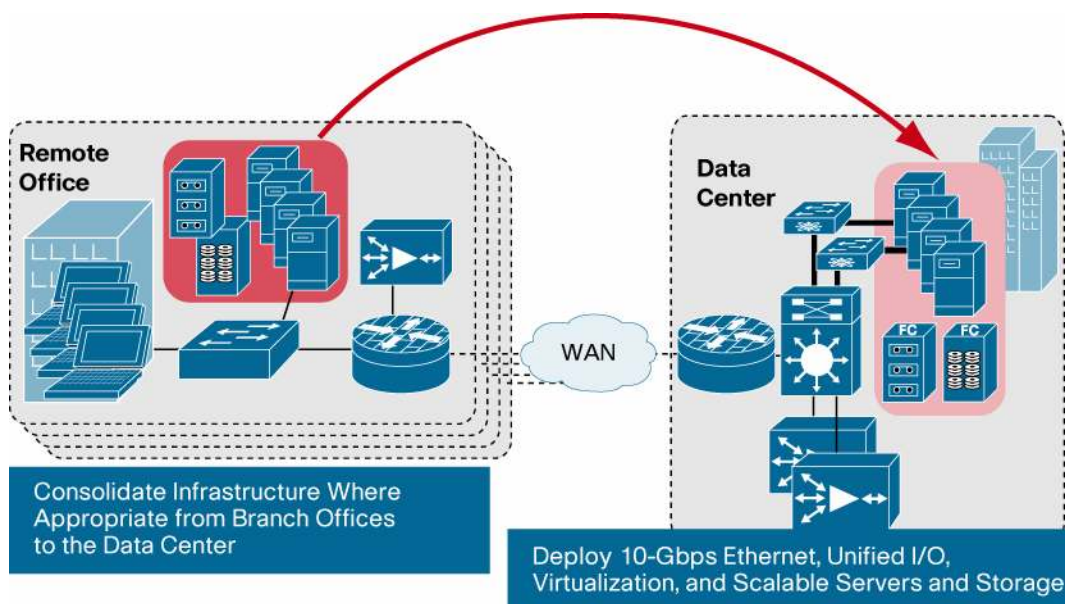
Remote Office

Data Center

FC

FC

WAN

Consolidate Infrastructure Where Appropriate from Branch Offices to the Data Center

Deploy 10-Gbps Ethernet, Unified I/O, Virtualization, and Scalable Servers and Storage